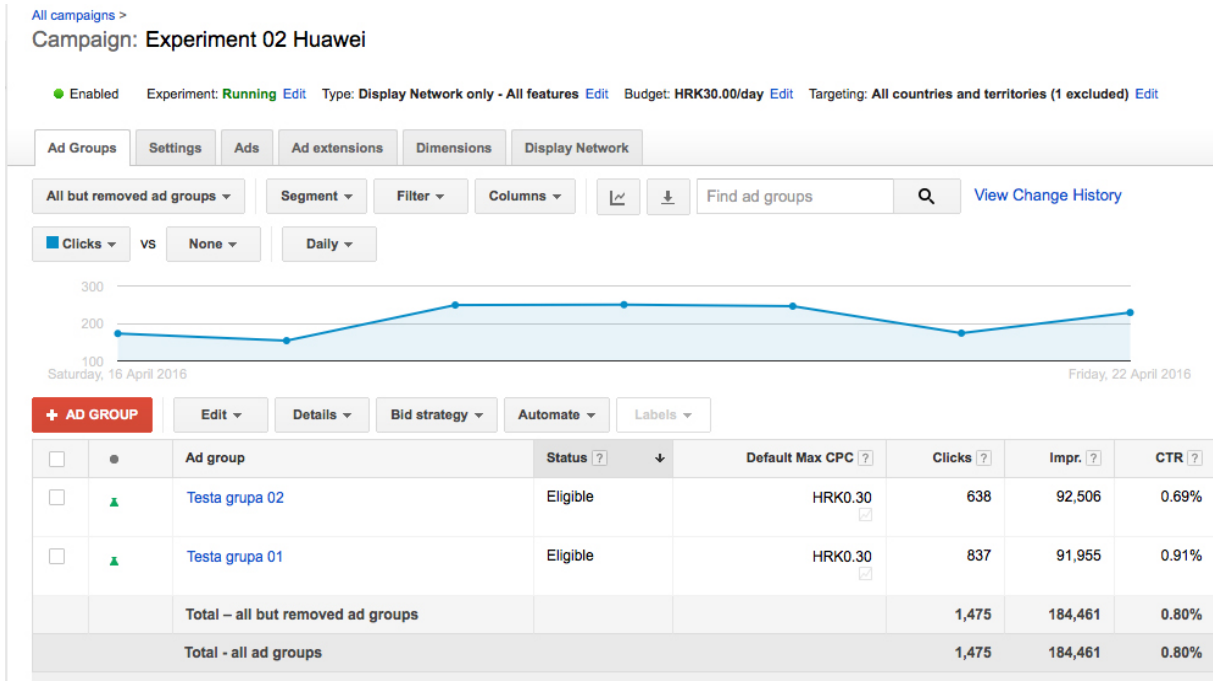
All campaigns >
Campaign: Experiment 02 Huawei

Enabled Experiment: Running Edit Type: Display Network only - All features Edit Budget: HRK30.00/day Edit Targeting: All countries and territories (1 excluded) Edit

Ad Groups | Settings | Ads | Ad extensions | Dimensions | Display Network

All but removed ad groups | Segment | Filter | Columns | Find ad groups | View Change History

Clicks vs None | Daily

300
200
100
Saturday, 16 April 2016
Friday, 22 April 2016

+ AD GROUP | Edit | Details | Bid strategy | Automate | Labels

| | | Ad group | Status ? | Default Max CPC ? | Clicks ? | Impr. ? | CTR ? |
|---|---|---|---|---|---|---|---|
| | | Testa grupa 02 | Eligible | HRK0.30 | 638 | 92,506 | 0.69% |
| | | Testa grupa 01 | Eligible | HRK0.30 | 837 | 91,955 | 0.91% |
| | | Total – all but removed ad groups | | | 1,475 | 184,461 | 0.80% |
| | | Total - all ad groups | | | 1,475 | 184,461 | 0.80% |